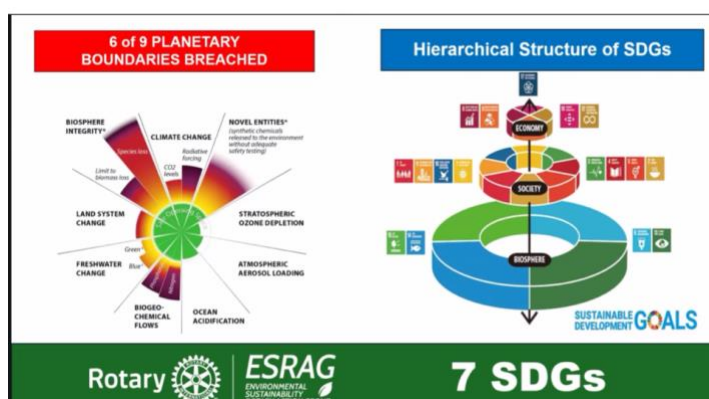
6 of 9 PLANETARY BOUNDARIES BREACHED

BIOSPHERE INTEGRITY*

CLIMATE CHANGE

NOVEL ENTITIES* (synthetic chemicals released to the environment without adequate safety testing)

Species loss

Limit to biomass loss

CO2 levels

Radiative forcing

LAND SYSTEM CHANGE

STRATOSPHERIC OZONE DEPLETION

Green

Blue

FRESHWATER CHANGE

ATMOSPHERIC AEROSOL LOADING

BIOGEO-CHEMICAL FLOWS

OCEAN ACIDIFICATION

Hierarchical Structure of SDGs

ECONOMY

SOCIETY

BIOSPHERE

SUSTAINABLE DEVELOPMENT GOALS

Rotary

ESRAG ENVIRONMENTAL SUSTAINABILITY

7 SDGs